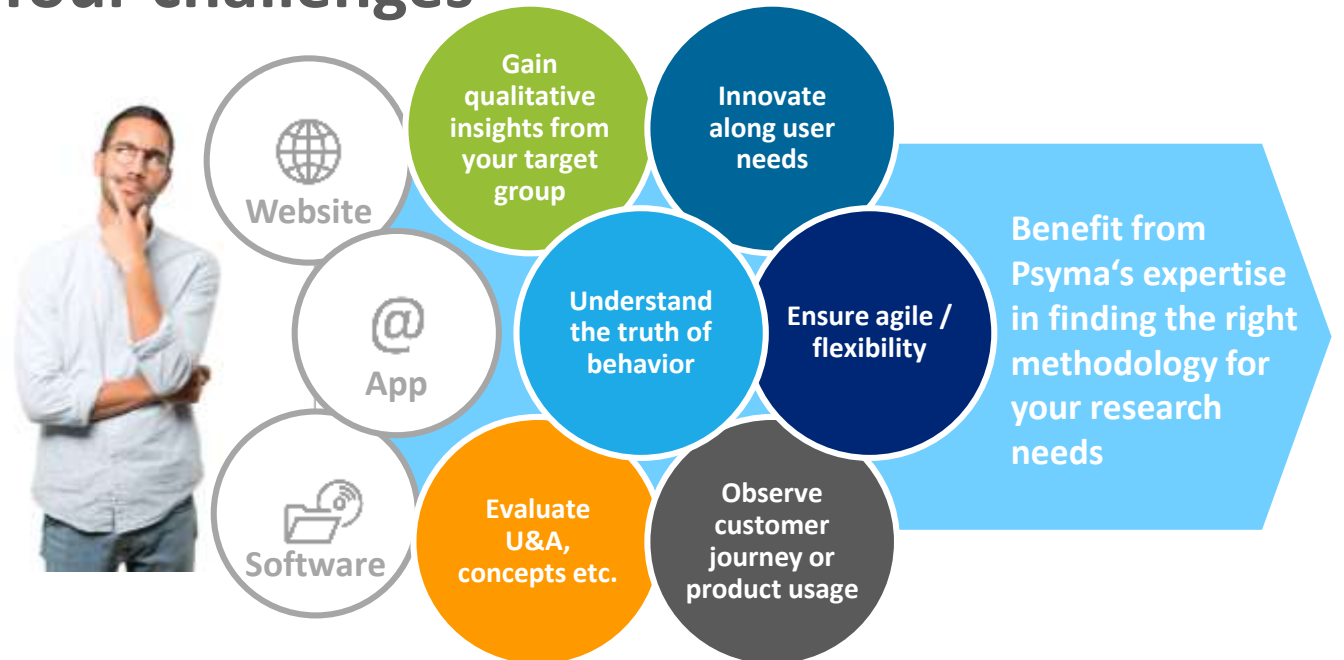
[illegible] challenges

Website

App

Software

Gain qualitative insights from your target group

Innovate along user needs

Understand the truth of behavior

Ensure agile / flexibility

Evaluate U&A, concepts etc.

Observe customer journey or product usage

Benefit from Psyma‘s expertise in finding the right methodology for your research needs